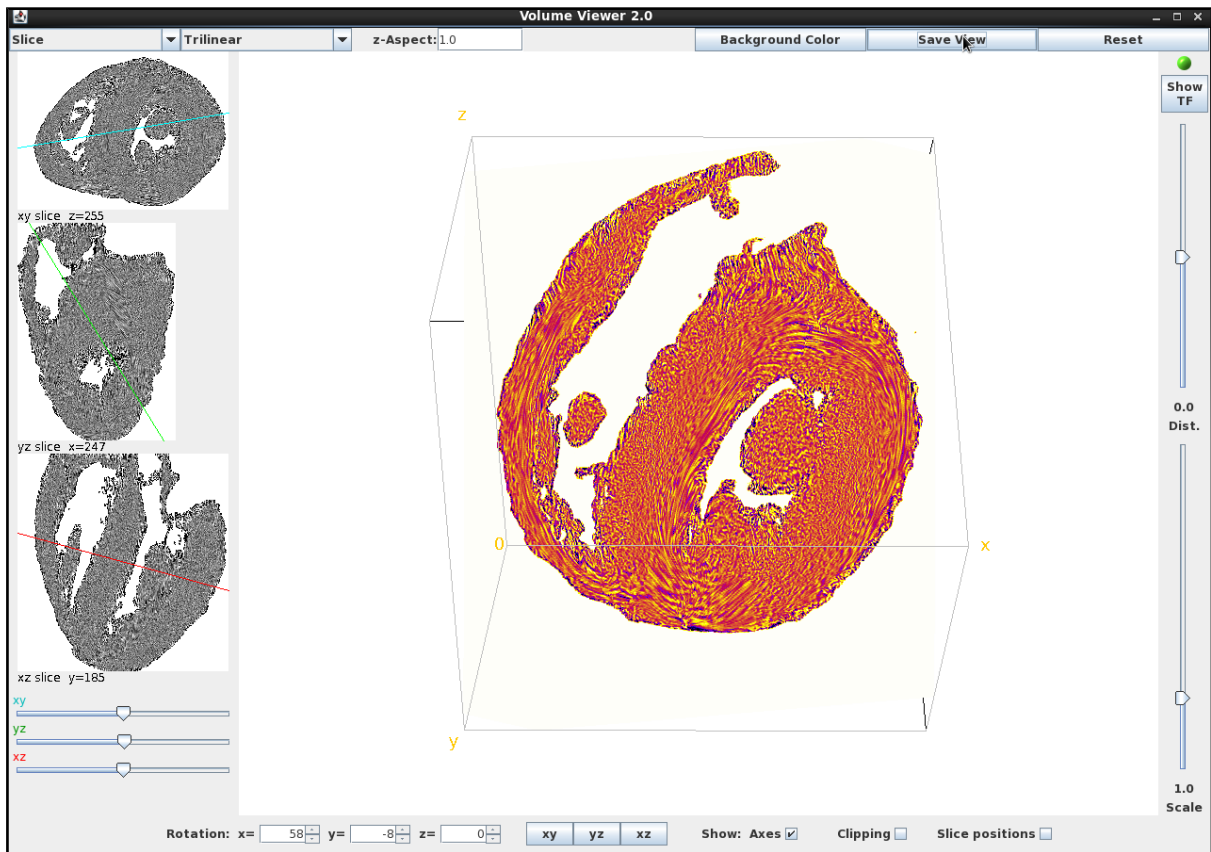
Volume Viewer 2.0

Slice
Trilinear
z-Aspect: 1.0
Background Color
Save View
Reset

Show TF

0.0
Dist.

1.0
Scale

xy slice z=255
yz slice x=247
xz slice y=185

xy
yz
xz

z
0
x
y

Rotation: x= 58 y= -8 z= 0
xy
yz
xz
Show: Axes
Clipping
Slice positions